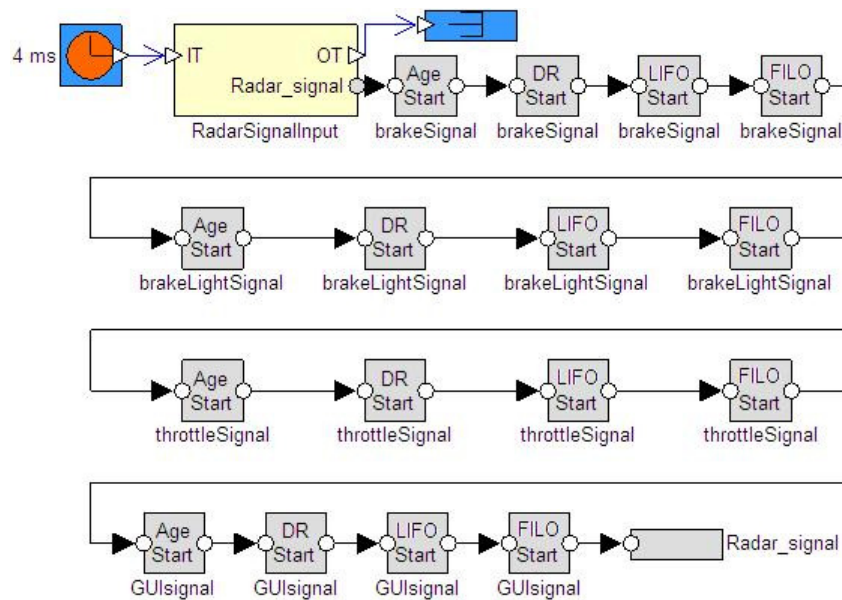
4 ms

IT OT Radar_signal

RadarSignalInput

Age Start brakeSignal

DR Start brakeSignal

LIFO Start brakeSignal

FILO Start brakeSignal

Age Start brakeLightSignal

DR Start brakeLightSignal

LIFO Start brakeLightSignal

FILO Start brakeLightSignal

Age Start throttleSignal

DR Start throttleSignal

LIFO Start throttleSignal

FILO Start throttleSignal

Age Start GUIsignal

DR Start GUIsignal

LIFO Start GUIsignal

FILO Start GUIsignal

Radar_signal